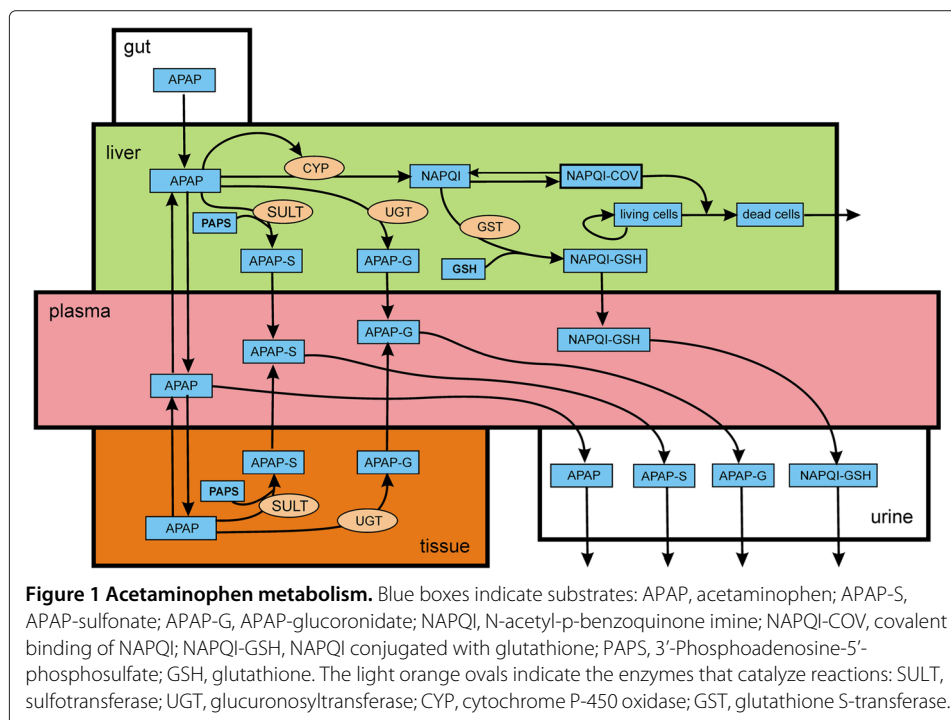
gut
APAP
liver
APAP
CYP
NAPQI
NAPQI-COV
PAPS
SULT
UGT
living cells
dead cells
GST
APAP-S
APAP-G
GSH
NAPQI-GSH
plasma
APAP-G
APAP-S
NAPQI-GSH
APAP
APAP-S
APAP-G
APAP
APAP-S
APAP-G
NAPQI-GSH
PAPS
SULT
APAP
UGT
urine
tissue

**Figure 1 Acetaminophen metabolism.** Blue boxes indicate substrates: APAP, acetaminophen; APAP-S, APAP-sulfonate; APAP-G, APAP-glucoronidate; NAPQI, N-acetyl-p-benzoquinone imine; NAPQI-COV, covalent binding of NAPQI; NAPQI-GSH, NAPQI conjugated with glutathione; PAPS, 3'-Phosphoadenosine-5'-phosphosulfate; GSH, glutathione. The light orange ovals indicate the enzymes that catalyze reactions: SULT, sulfotransferase; UGT, glucuronosyltransferase; CYP, cytochrome P-450 oxidase; GST, glutathione S-transferase.